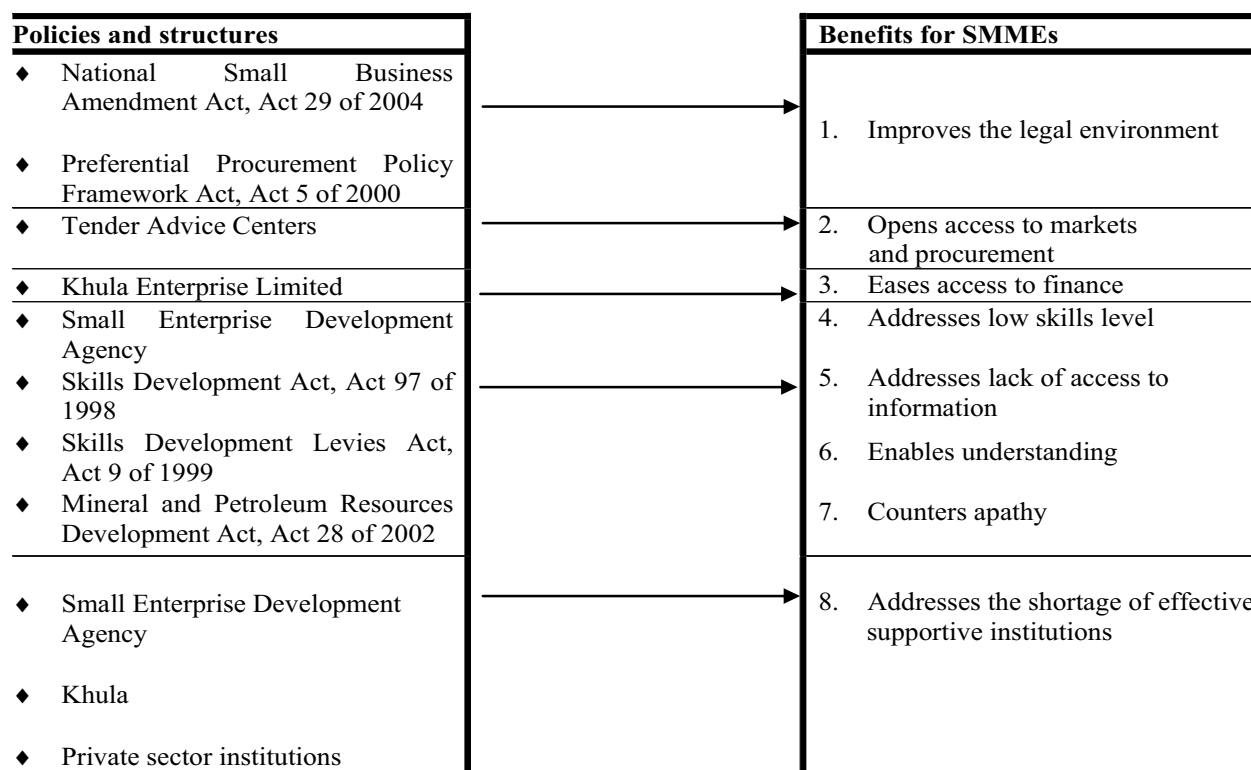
| Policies and structures | Benefits for SMMEs |
|---|---|
| ♦ National Small Business Amendment Act, Act 29 of 2004<br>♦ Preferential Procurement Policy Framework Act, Act 5 of 2000 | 1. Improves the legal environment |
| ♦ Tender Advice Centers | 2. Opens access to markets and procurement |
| ♦ Khula Enterprise Limited | 3. Eases access to finance |
| ♦ Small Enterprise Development Agency<br>♦ Skills Development Act, Act 97 of 1998<br>♦ Skills Development Levies Act, Act 9 of 1999<br>♦ Mineral and Petroleum Resources Development Act, Act 28 of 2002 | 4. Addresses low skills level<br>5. Addresses lack of access to information<br>6. Enables understanding<br>7. Counters apathy |
| ♦ Small Enterprise Development Agency<br>♦ Khula<br>♦ Private sector institutions | 8. Addresses the shortage of effective supportive institutions |